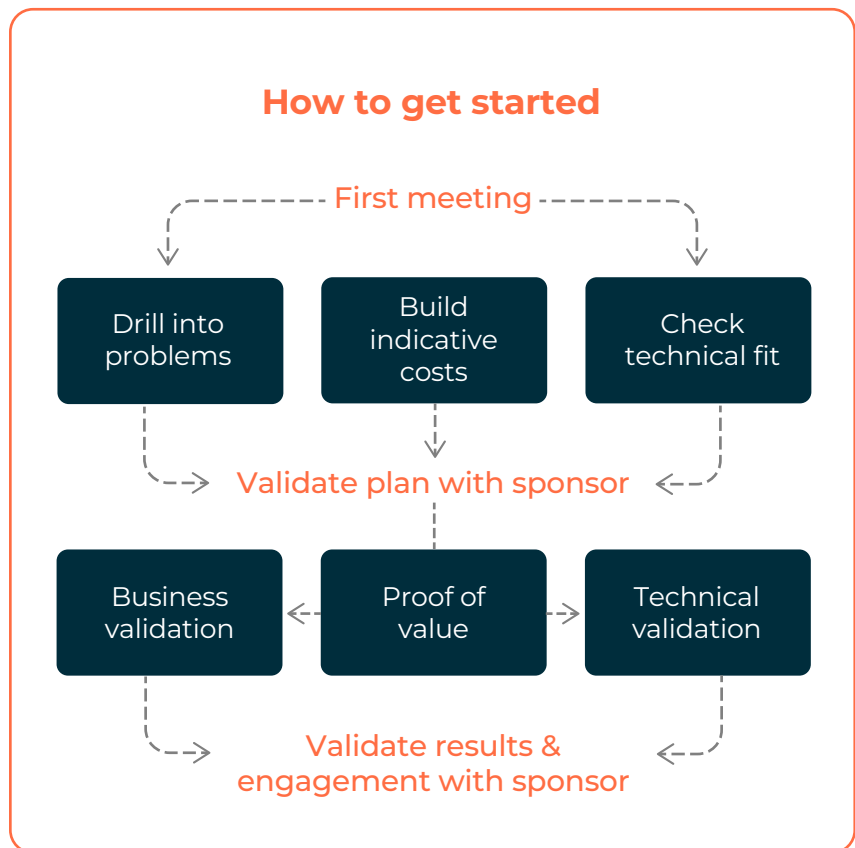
How to get started

First meeting

Drill into problems

Build indicative costs

Check technical fit

Validate plan with sponsor

Business validation

Proof of value

Technical validation

Validate results & engagement with sponsor